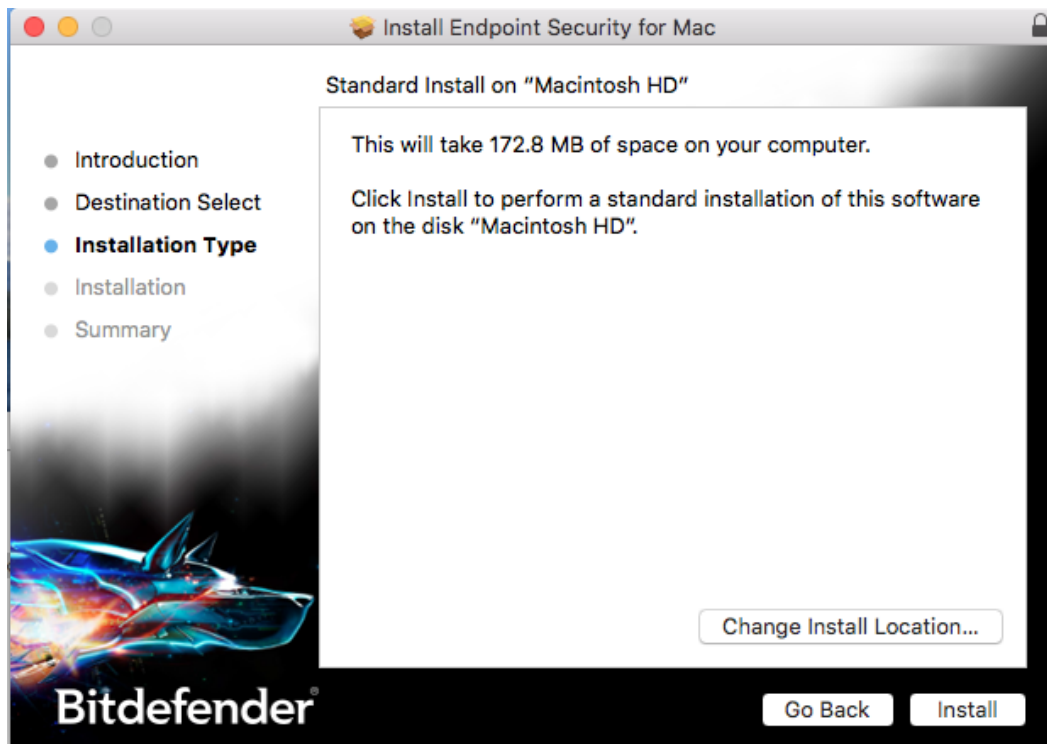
Install Endpoint Security for Mac

Standard Install on "Macintosh HD"

Introduction
Destination Select
Installation Type
Installation
Summary

This will take 172.8 MB of space on your computer.

Click Install to perform a standard installation of this software on the disk "Macintosh HD".

Change Install Location...

Bitdefender®

Go Back

Install